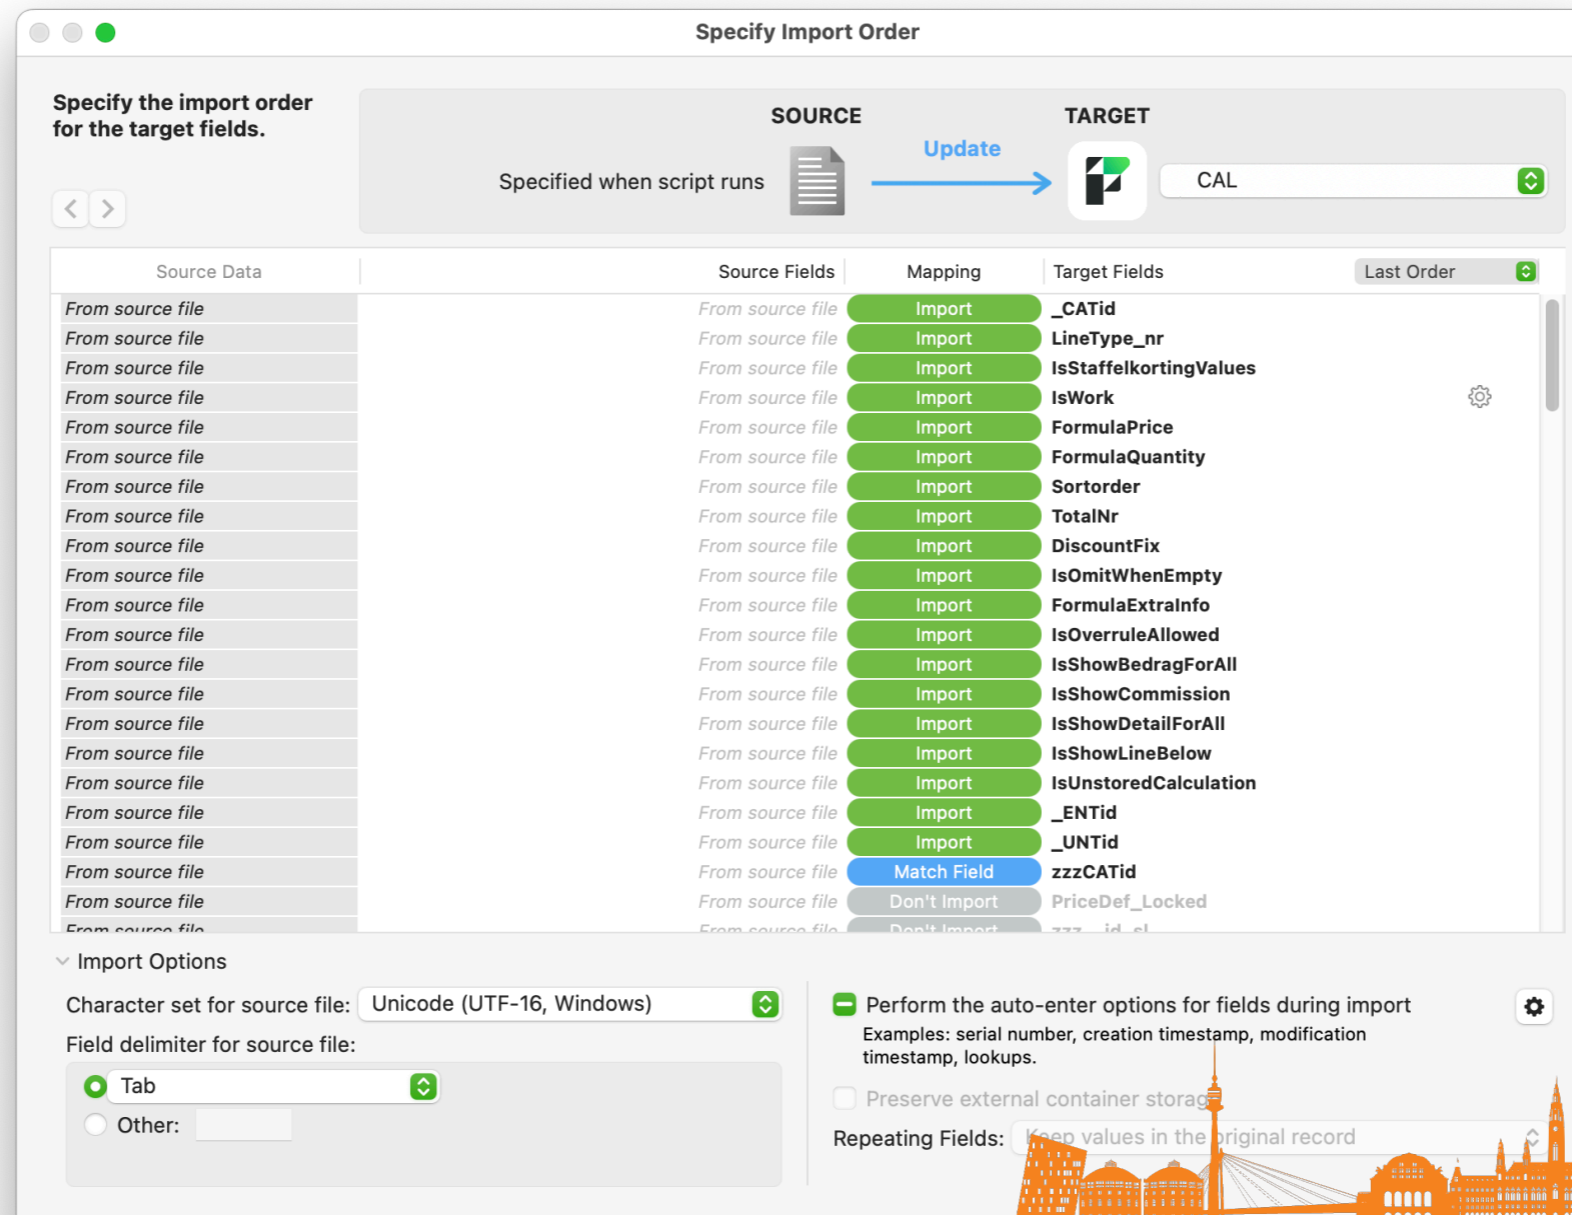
Specify Import Order

Specify the import order for the target fields.

SOURCE

TARGET

Update

Specified when script runs

CAL

| Source Data | Source Fields | Mapping | Target Fields | Last Order |
|---|---|---|---|---|
| From source file | From source file | Import | _CATid | |
| From source file | From source file | Import | LineType_nr | |
| From source file | From source file | Import | IsStaffelkortingValues | |
| From source file | From source file | Import | IsWork | |
| From source file | From source file | Import | FormulaPrice | |
| From source file | From source file | Import | FormulaQuantity | |
| From source file | From source file | Import | Sortorder | |
| From source file | From source file | Import | TotalNr | |
| From source file | From source file | Import | DiscountFix | |
| From source file | From source file | Import | IsOmitWhenEmpty | |
| From source file | From source file | Import | FormulaExtraInfo | |
| From source file | From source file | Import | IsOverruleAllowed | |
| From source file | From source file | Import | IsShowBedragForAll | |
| From source file | From source file | Import | IsShowCommission | |
| From source file | From source file | Import | IsShowDetailForAll | |
| From source file | From source file | Import | IsShowLineBelow | |
| From source file | From source file | Import | IsUnstoredCalculation | |
| From source file | From source file | Import | _ENTid | |
| From source file | From source file | Import | _UNTid | |
| From source file | From source file | Match Field | zzzCATid | |
| From source file | From source file | Don't Import | PriceDef_Locked | |
| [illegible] | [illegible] | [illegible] | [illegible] | |

Import Options

Character set for source file: Unicode (UTF-16, Windows)

Field delimiter for source file:

Tab

Other:

Perform the auto-enter options for fields during import
Examples: serial number, creation timestamp, modification timestamp, lookups.

Preserve external container storag

Repeating Fields: Keep values in the original record